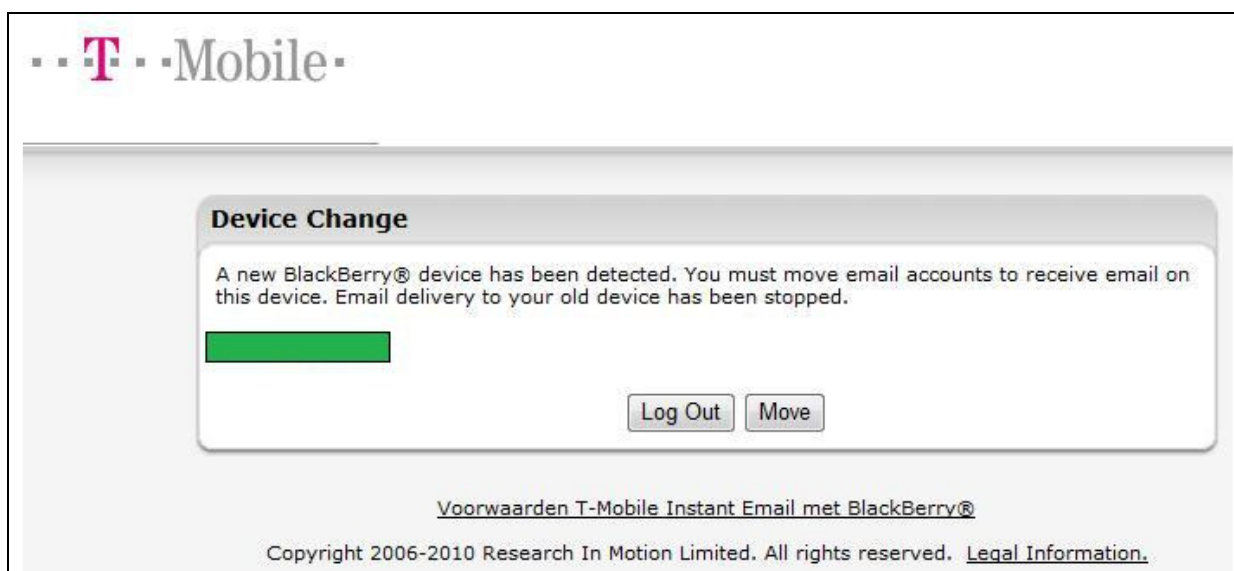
· · T · · Mobile ·

Device Change

A new BlackBerry® device has been detected. You must move email accounts to receive email on this device. Email delivery to your old device has been stopped.

Log Out Move

Voorwaarden T-Mobile Instant Email met BlackBerry®

Copyright 2006-2010 Research In Motion Limited. All rights reserved. Legal Information.